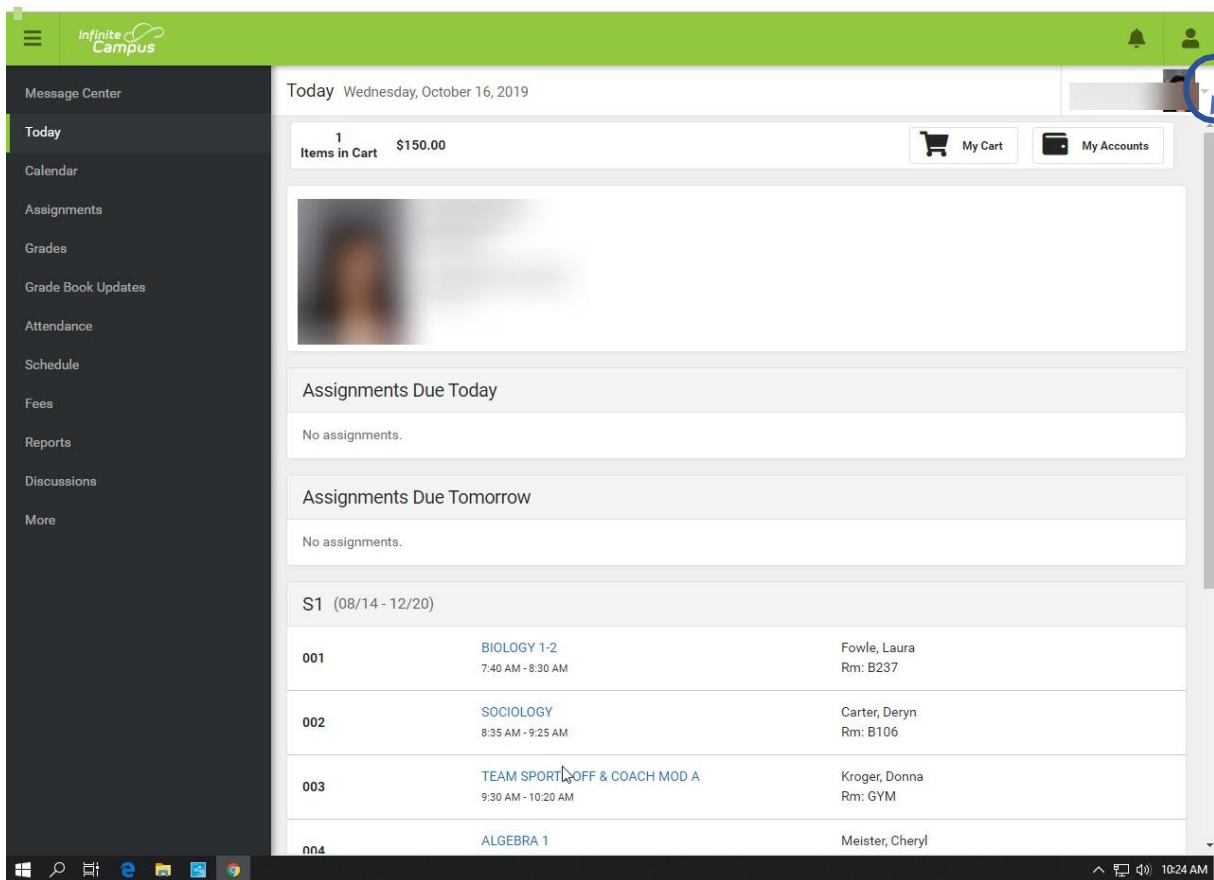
Infinite Campus

Message Center
Today
Calendar
Assignments
Grades
Grade Book Updates
Attendance
Schedule
Fees
Reports
Discussions
More

Today Wednesday, October 16, 2019

1 Items in Cart $150.00

My Cart

My Accounts

Assignments Due Today

No assignments.

Assignments Due Tomorrow

No assignments.

S1 (08/14 - 12/20)

| | | |
|---|---|---|
| 001 | BIOLOGY 1-2<br>7:40 AM - 8:30 AM | Fowle, Laura<br>Rm: B237 |
| 002 | SOCIOLOGY<br>8:35 AM - 9:25 AM | Carter, Deryn<br>Rm: B106 |
| 003 | TEAM SPORT OFF & COACH MOD A<br>9:30 AM - 10:20 AM | Kroger, Donna<br>Rm: GYM |
| 004 | ALGEBRA 1 | Meister, Cheryl |

10:24 AM